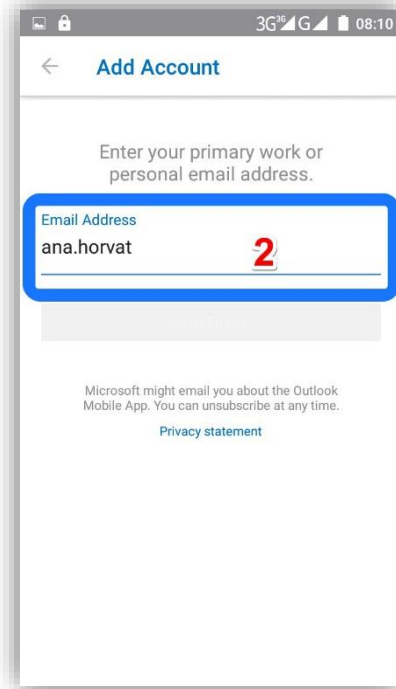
3G 3G G 08:10

Add Account

Enter your primary work or personal email address.

Email Address
ana.horvat
2

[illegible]

Microsoft might email you about the Outlook Mobile App. You can unsubscribe at any time.

Privacy statement